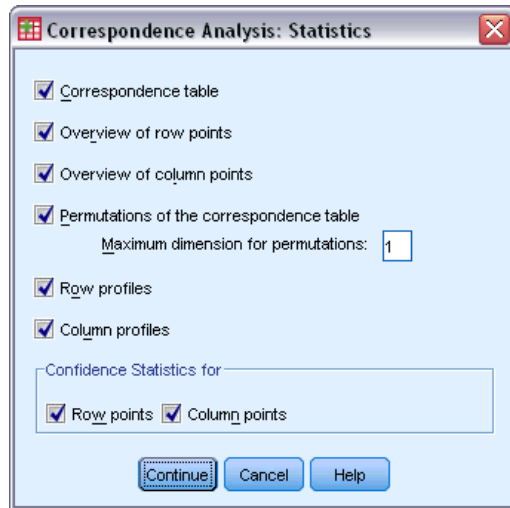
Correspondence Analysis: Statistics

Correspondence table

Overview of row points

Overview of column points

Permutations of the correspondence table

Maximum dimension for permutations: 1

Row profiles

Column profiles

Confidence Statistics for

Row points Column points

Continue Cancel Help